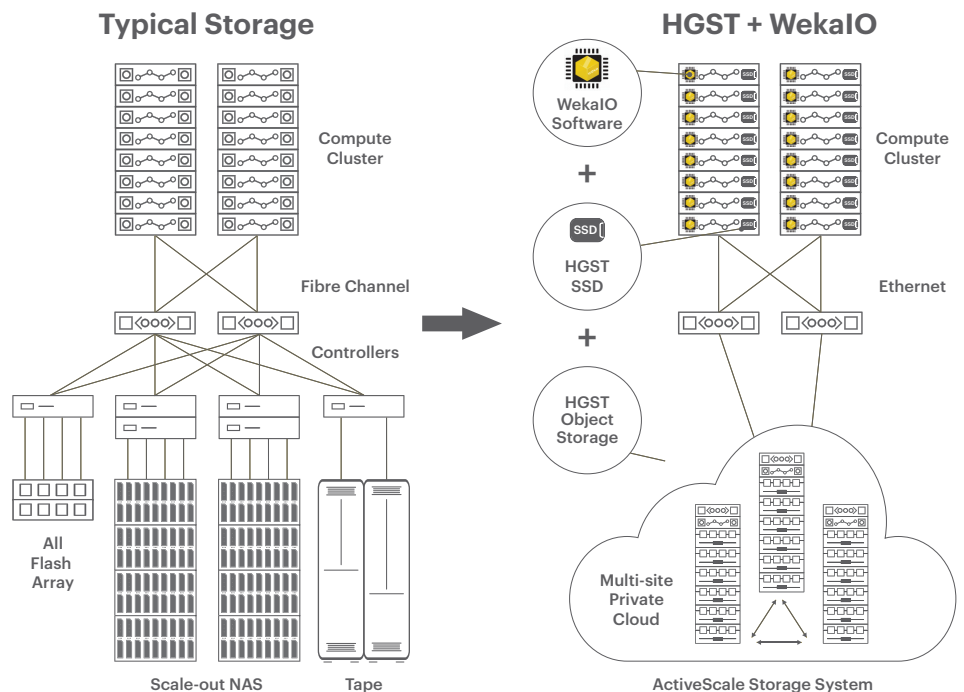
Typical Storage

Compute Cluster

Fibre Channel

Controllers

All Flash Array

Scale-out NAS

Tape

HGST + WekaIO

WekaIO Software

+

SSD

HGST SSD

+

HGST Object Storage

Compute Cluster

Ethernet

Multi-site Private Cloud

ActiveScale Storage System